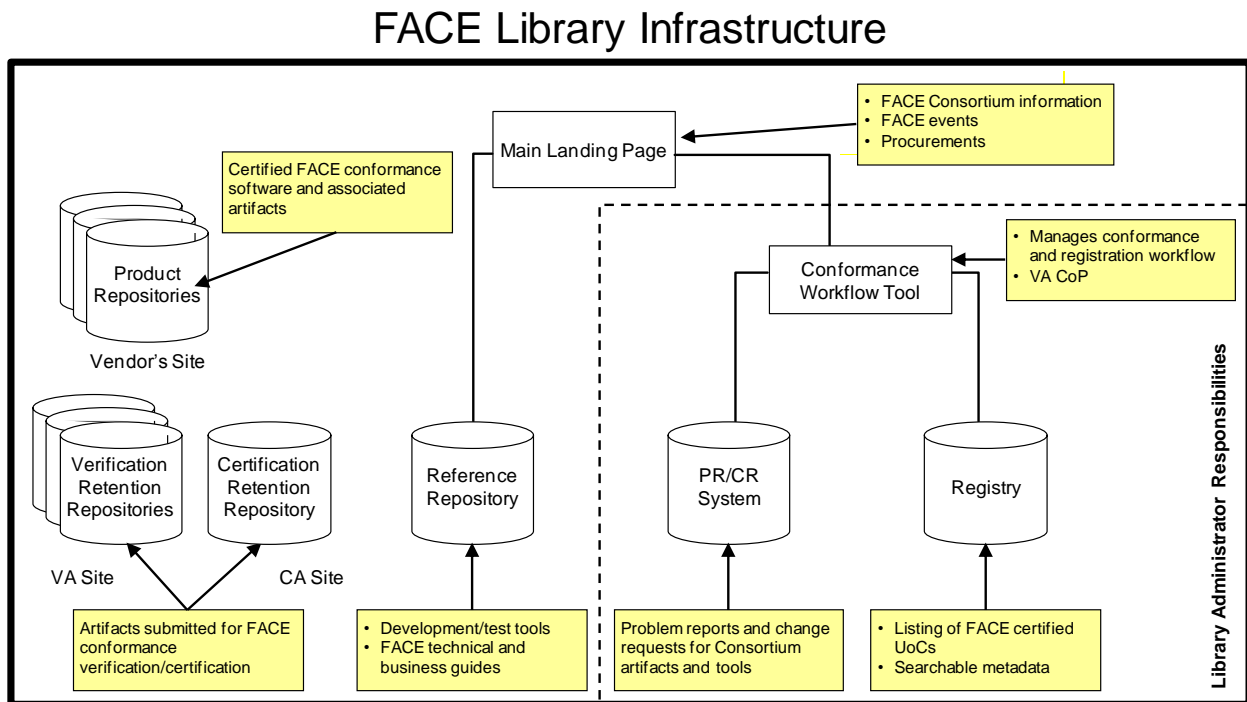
FACE Library Infrastructure

- FACE Consortium information
- FACE events
- Procurements

Main Landing Page

Certified FACE conformance software and associated artifacts

Product Repositories

Vendor's Site

- Manages conformance and registration workflow
- VA CoP

Conformance Workflow Tool

Library Administrator Responsibilities

Verification Retention Repositories

Certification Retention Repository

VA Site

CA Site

Reference Repository

PR/CR System

Registry

Artifacts submitted for FACE conformance verification/certification

- Development/test tools
- FACE technical and business guides

Problem reports and change requests for Consortium artifacts and tools

- Listing of FACE certified UoCs
- Searchable metadata